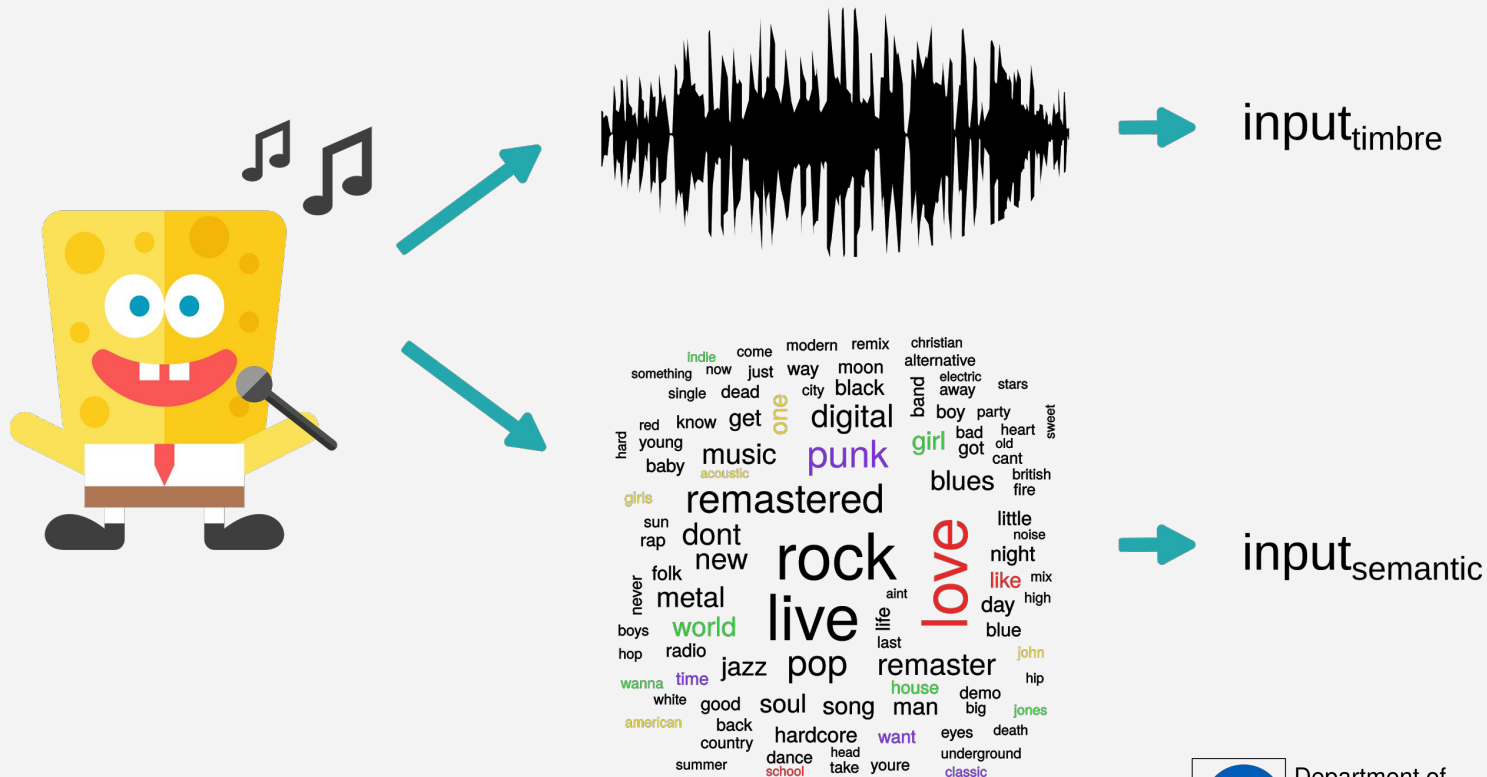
$\text{input}_{\text{timbre}}$

indie come modern remix christian something now just way moon alternative single dead city black band electric away stars red know get one digital boy party sweet hard young girl bad heart music punk got old baby acoustic cant blues british fire girls remastered sun little rap dont noise love night new rock folk like mix never metal aint day high live life boys world blue last hop radio john jazz pop remaster wanna time house hip white good soul song man demo big jones american back eyes death hardcore want country underground dance head summer school take youre classic

$\text{input}_{\text{semantic}}$

Department of